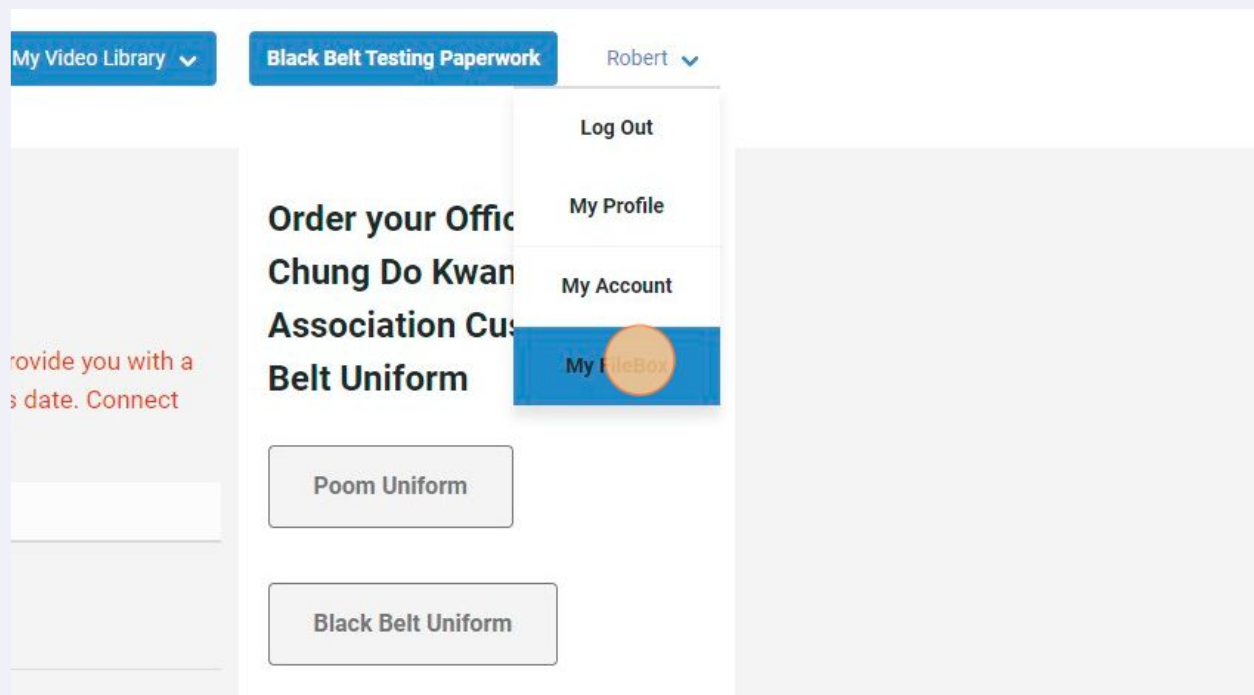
My Video Library

Black Belt Testing Paperwork

Robert

Log Out

My Profile

My Account

My FileBox

Order your Offic
Chung Do Kwan
Association Cus
Belt Uniform

rovide you with a
s date. Connect

Poom Uniform

Black Belt Uniform